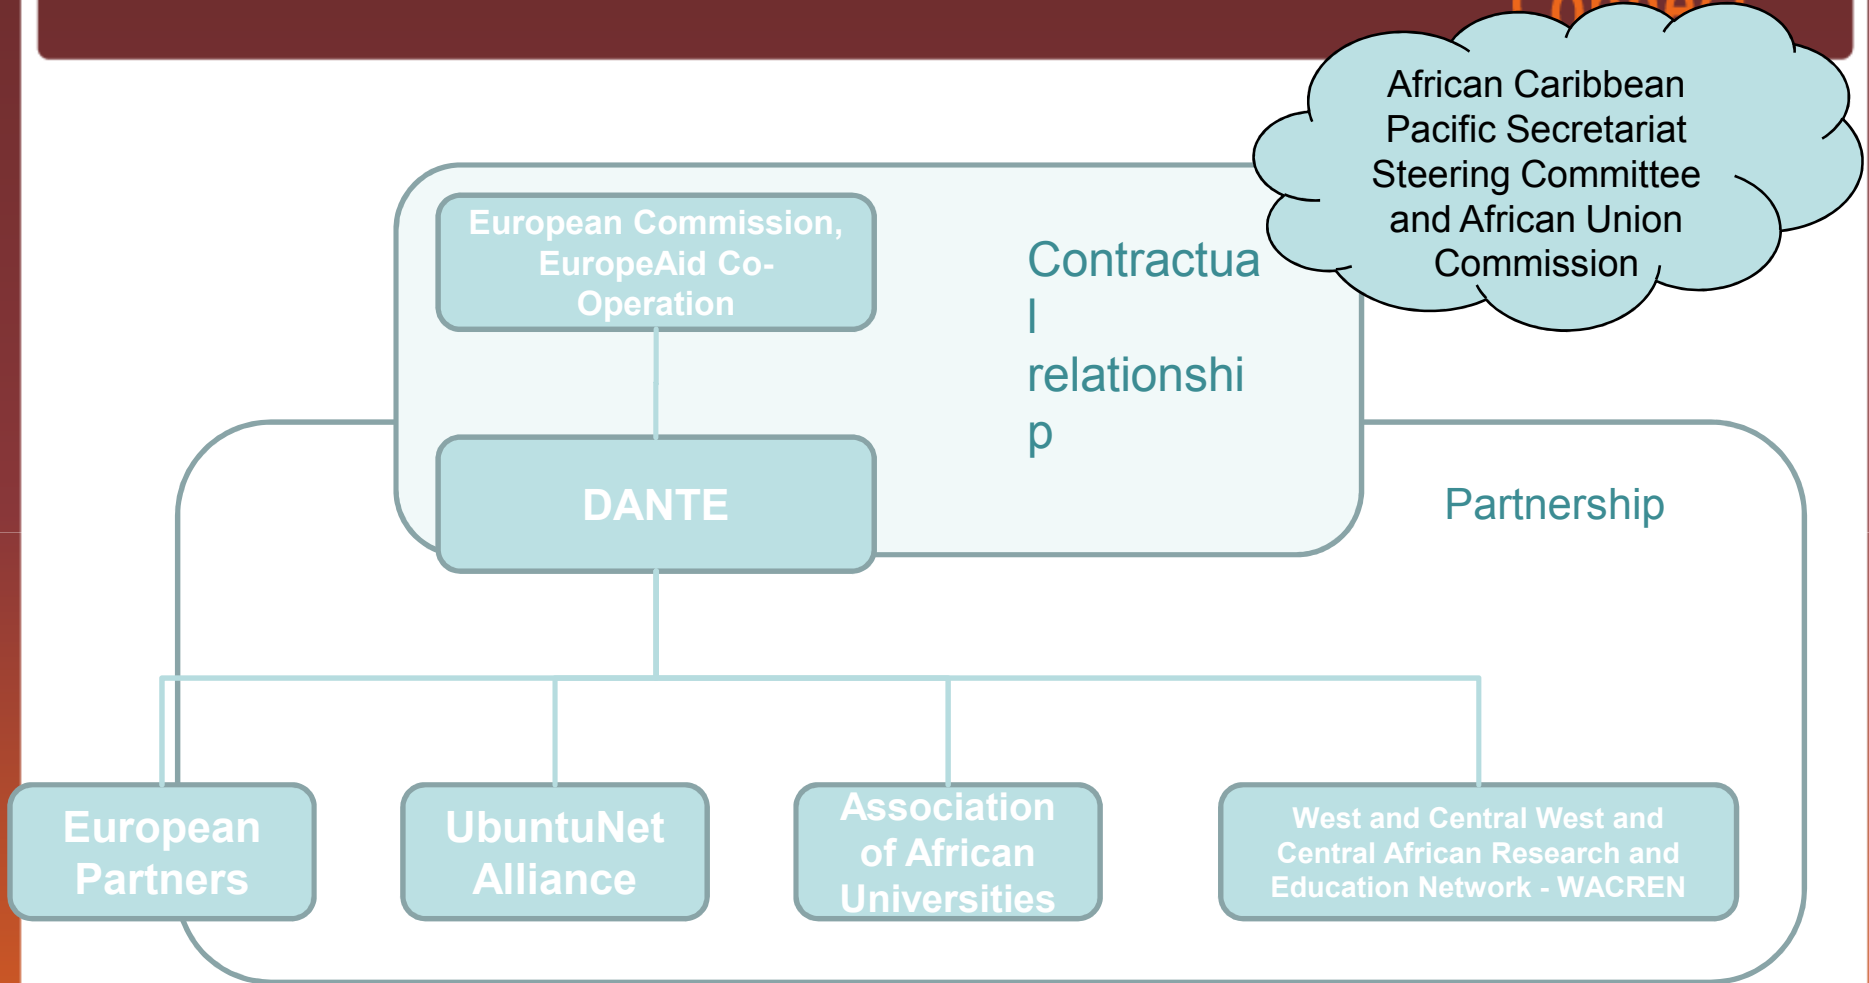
African Caribbean Pacific Secretariat Steering Committee and African Union Commission

European Commission, EuropeAid Co-Operation

Contractual relationship

DANTE

Partnership

European Partners

UbuntuNet Alliance

Association of African Universities

West and Central West and Central African Research and Education Network - WACREN